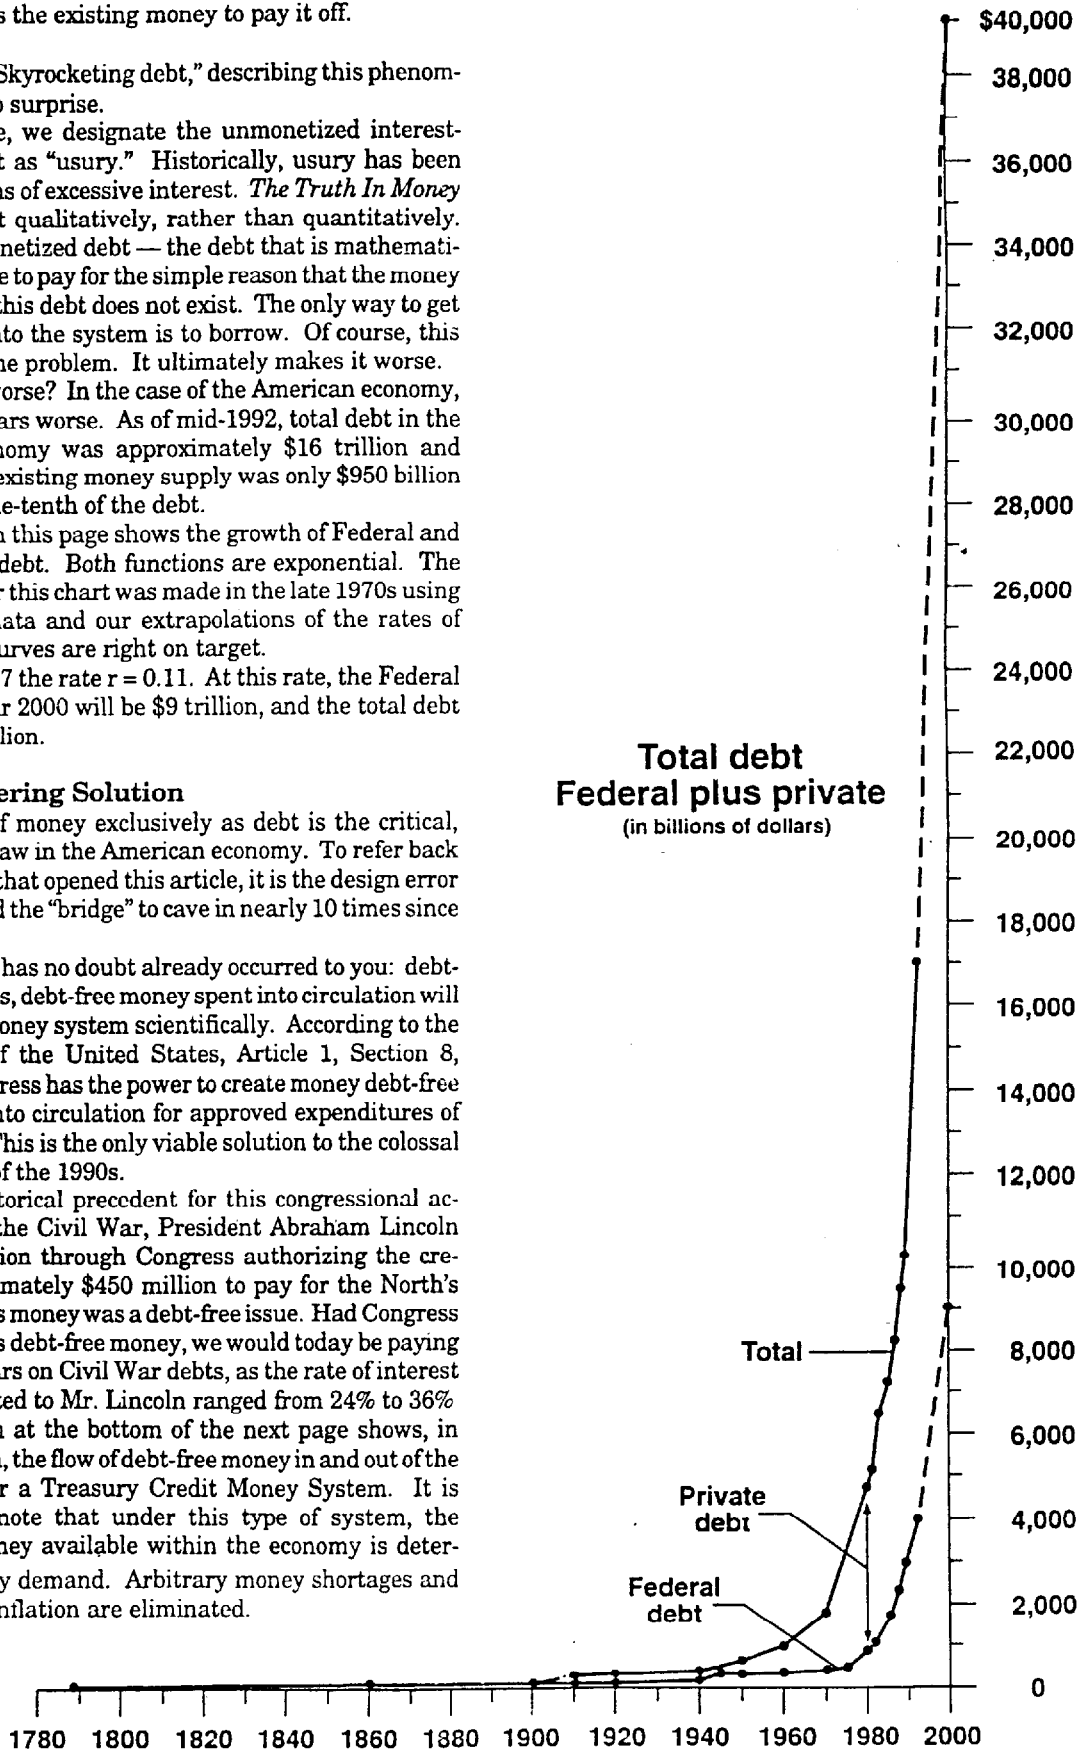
s the existing money to pay it off.

Skyrocketing debt," describing this phenom- surprise.

e, we designate the unmonetized interest- t as "usury." Historically, usury has been s of excessive interest. The Truth In Money t qualitatively, rather than quantitatively. netized debt — the debt that is mathemati- e to pay for the simple reason that the money his debt does not exist. The only way to get to the system is to borrow. Of course, this e problem. It ultimately makes it worse.

orse? In the case of the American economy, ars worse. As of mid-1992, total debt in the omy was approximately $16 trillion and existing money supply was only $950 billion e-tenth of the debt.

this page shows the growth of Federal and debt. Both functions are exponential. The this chart was made in the late 1970s using ata and our extrapolations of the rates of urves are right on target.

7 the rate r = 0.11. At this rate, the Federal r 2000 will be $9 trillion, and the total debt lion.

ering Solution

f money exclusively as debt is the critical, aw in the American economy. To refer back hat opened this article, it is the design error the "bridge" to cave in nearly 10 times since

has no doubt already occurred to you: debt- s, debt-free money spent into circulation will oney system scientifically. According to the f the United States, Article 1, Section 8, ress has the power to create money debt-free to circulation for approved expenditures of his is the only viable solution to the colossal f the 1990s.

torical precedent for this congressional ac- the Civil War, President Abraham Lincoln ion through Congress authorizing the cre- mately $450 million to pay for the North's s money was a debt-free issue. Had Congress s debt-free money, we would today be paying rs on Civil War debts, as the rate of interest ed to Mr. Lincoln ranged from 24% to 36% at the bottom of the next page shows, in , the flow of debt-free money in and out of the r a Treasury Credit Money System. It is note that under this type of system, the ney available within the economy is deter- y demand. Arbitrary money shortages and nflation are eliminated.

Total debt
Federal plus private
(in billions of dollars)

Total
Private debt
Federal debt

$40,000
38,000
36,000
34,000
32,000
30,000
28,000
26,000
24,000
22,000
20,000
18,000
16,000
14,000
12,000
10,000
8,000
6,000
4,000
2,000
0

1780 1800 1820 1840 1860 1880 1900 1920 1940 1960 1980 2000